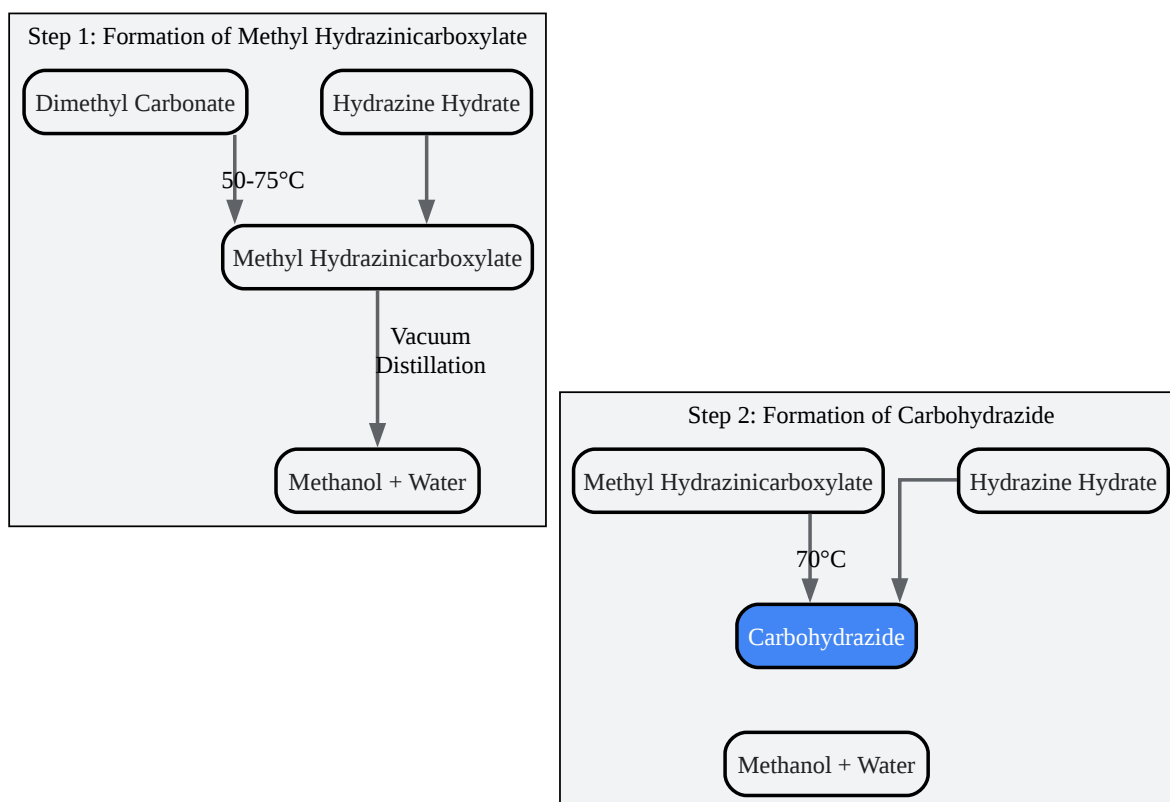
Step 1: Formation of Methyl Hydrazinicarboxylate

Dimethyl Carbonate

Hydrazine Hydrate

50-75°C

Methyl Hydrazinicarboxylate

Vacuum Distillation

Methanol + Water

Step 2: Formation of Carbohydrazide

Methyl Hydrazinicarboxylate

Hydrazine Hydrate

70°C

Carbohydrazide

Methanol + Water